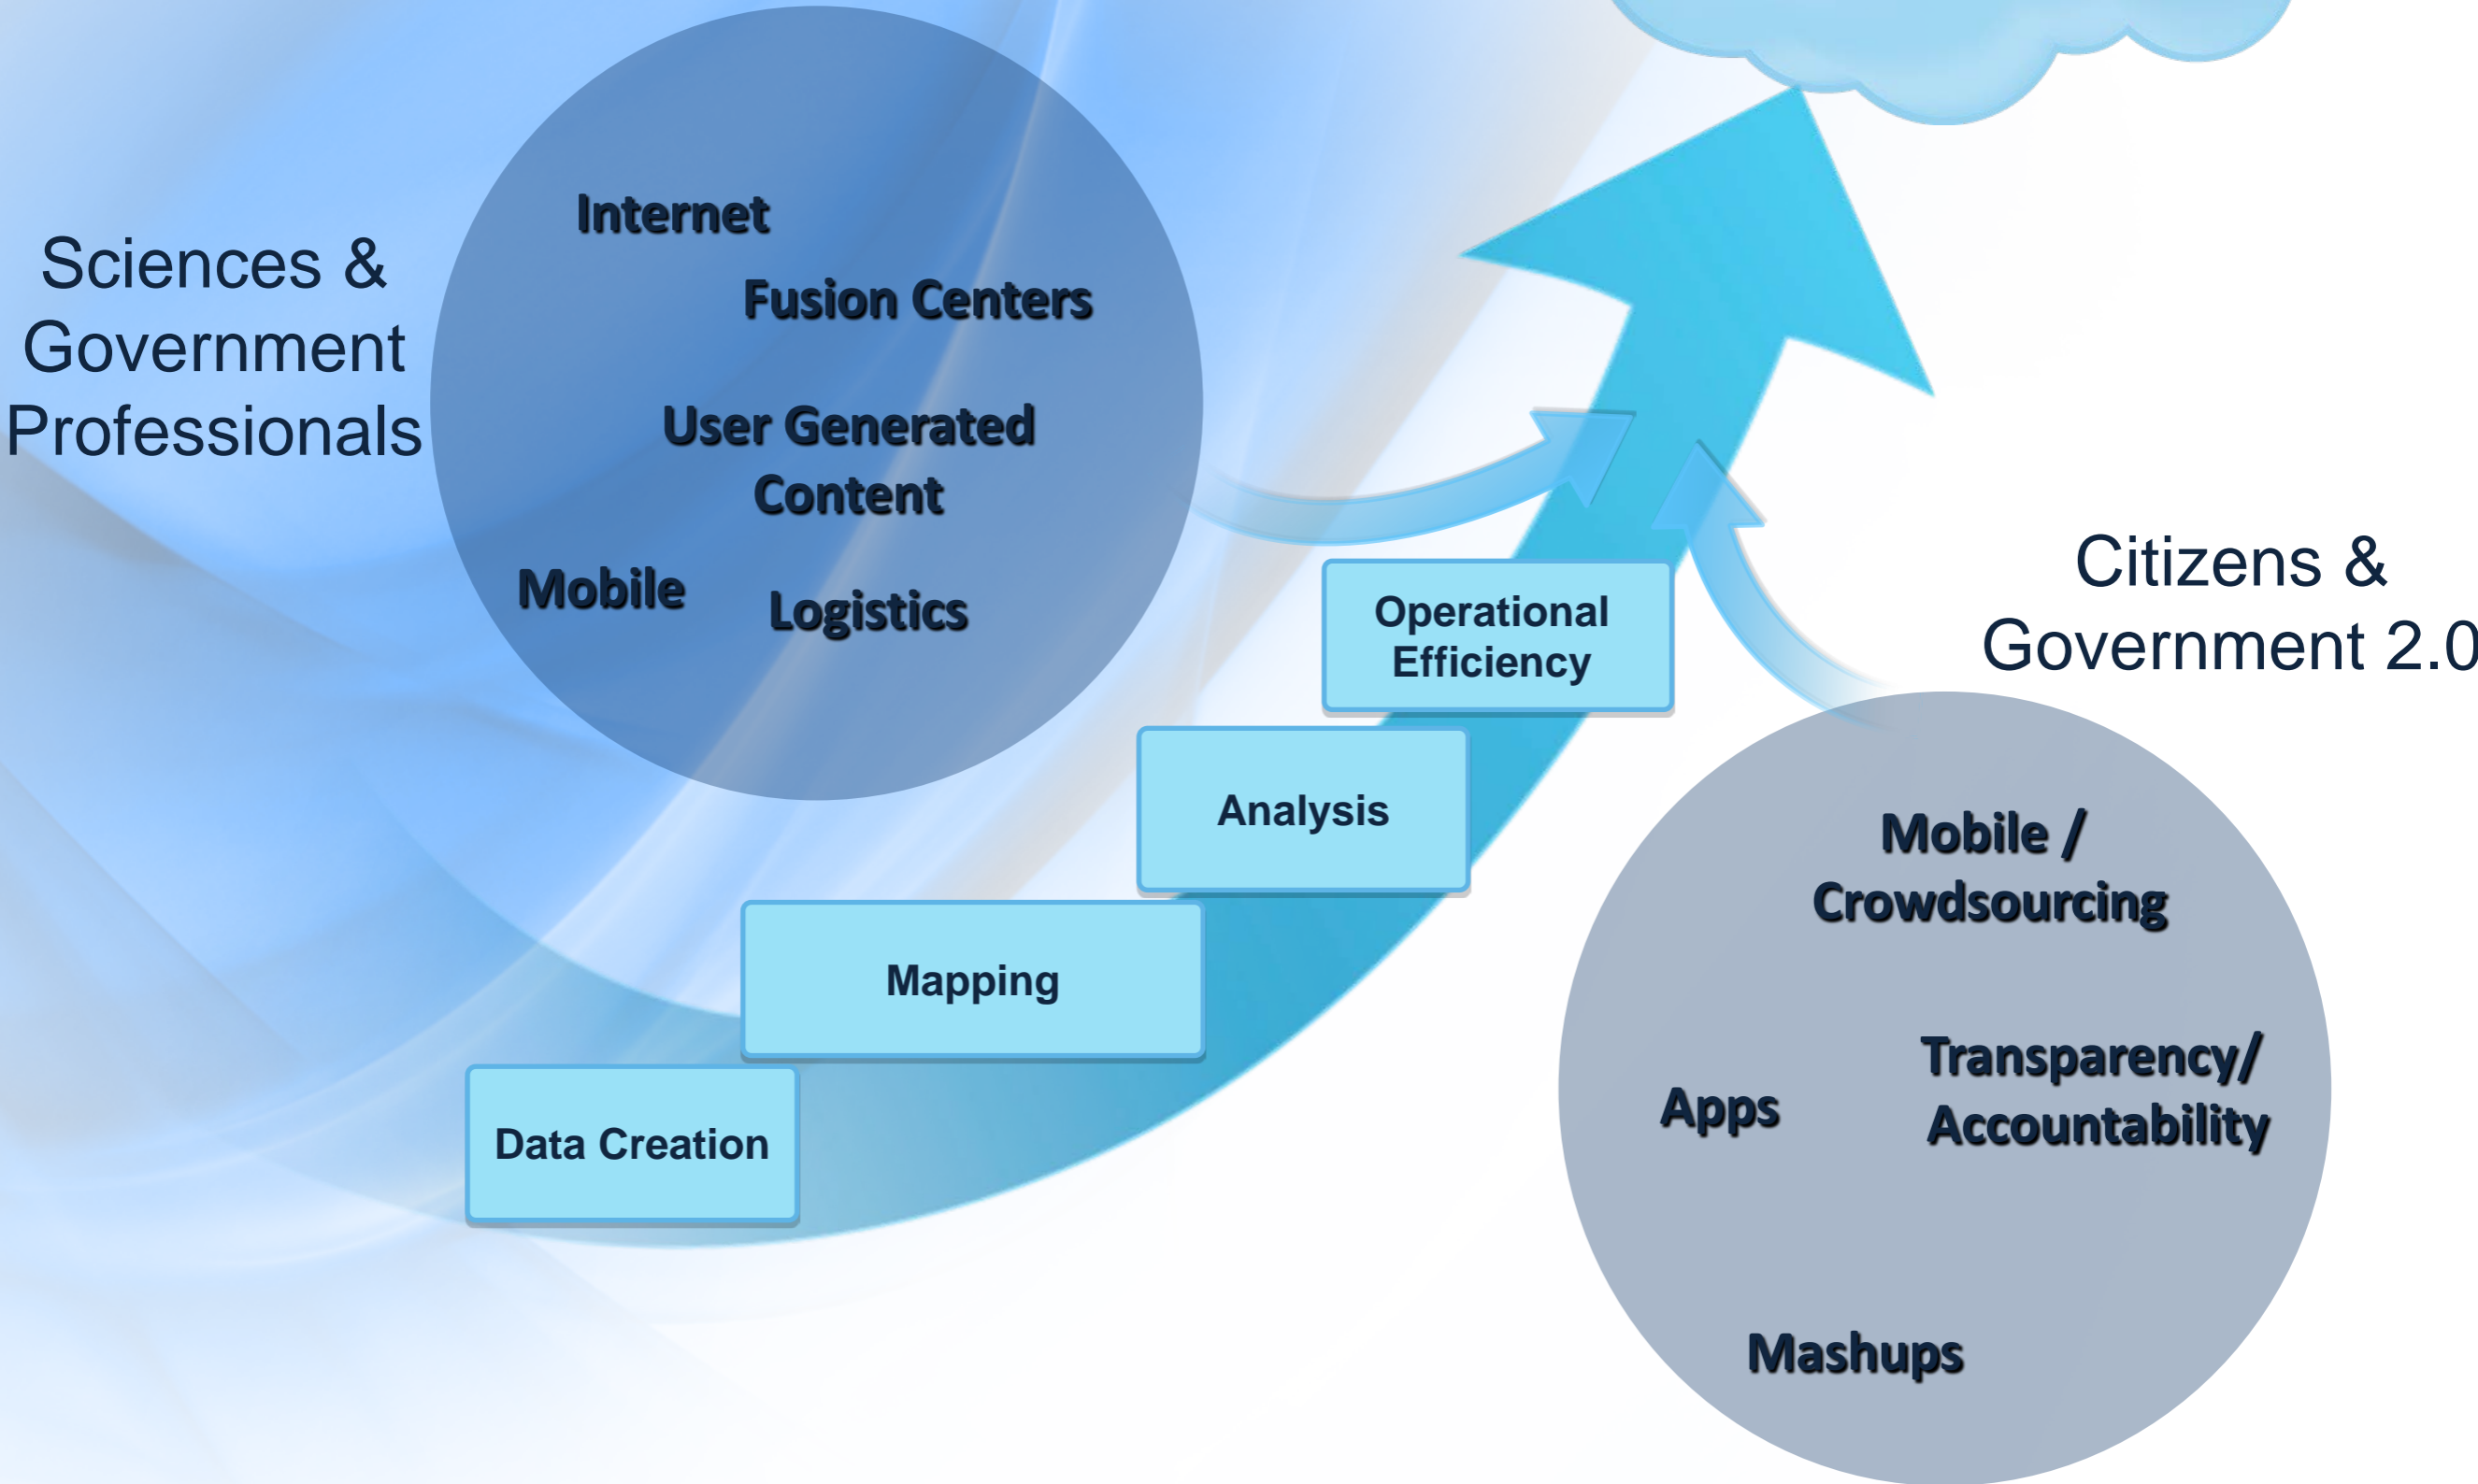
Sciences & Government Professionals

Internet

Fusion Centers

User Generated Content

Mobile

Logistics

Operational Efficiency

Analysis

Mapping

Data Creation

Citizens & Government 2.0

Mobile / Crowdsourcing

Apps

Transparency/ Accountability

Mashups